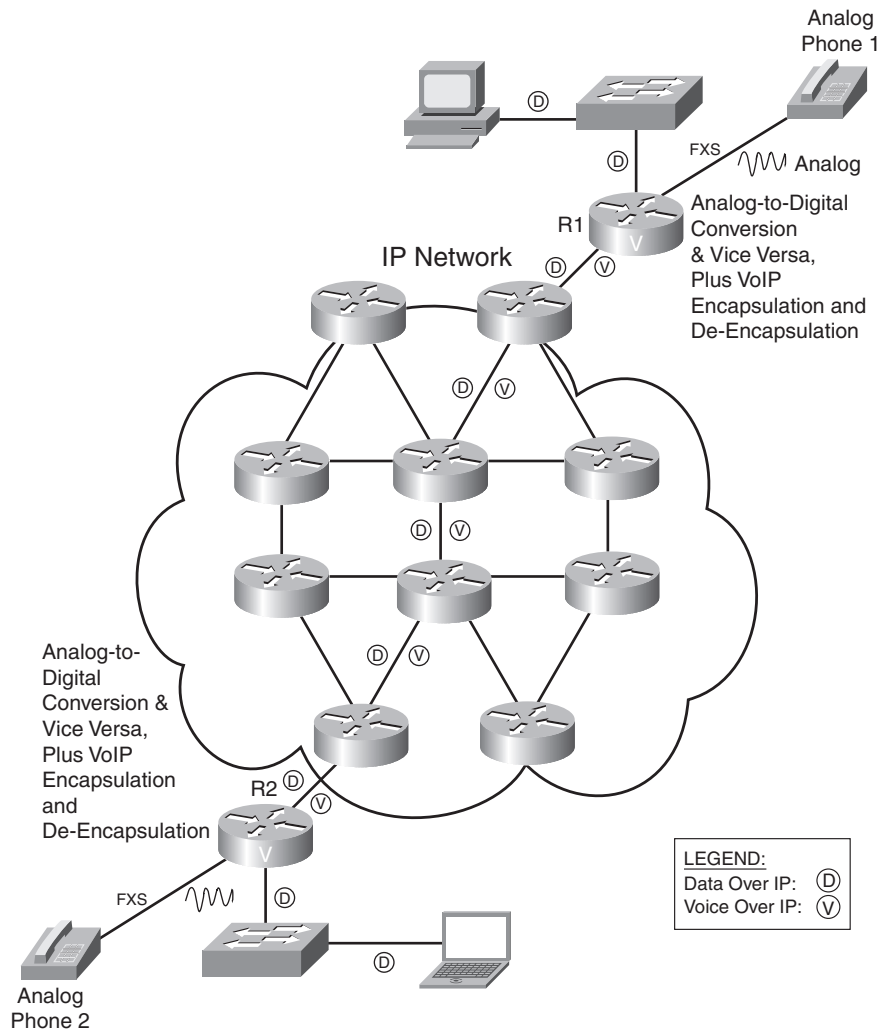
Analog Phone 1

D

D

FXS

Analog

R1

V

Analog-to-Digital Conversion & Vice Versa, Plus VoIP Encapsulation and De-Encapsulation

IP Network

D V

D V

D V

D V

Analog-to-Digital Conversion & Vice Versa, Plus VoIP Encapsulation and De-Encapsulation

R2

D

V

V

FXS

D

D

LEGEND:
Data Over IP: D
Voice Over IP: V

Analog Phone 2